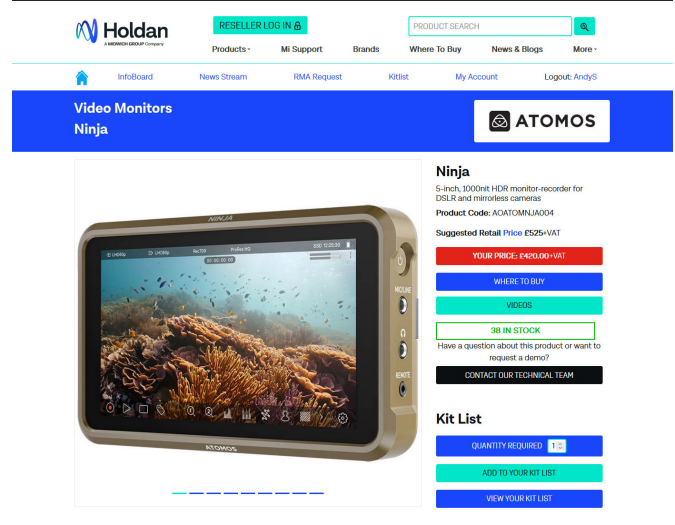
Holdan
A MIDWICH GROUP Company

RESELLER LOG IN

PRODUCT SEARCH

Products
Mi Support
Brands
Where To Buy
News & Blogs
More

InfoBoard
News Stream
RMA Request
Kitlist
My Account
Logout: AndyS

Video Monitors
Ninja

ATOMOS

NINJA

ATOMOS

MIC/LINE

REMOTE

00:00:00:00

Ninja

5-inch, 1000nit HDR monitor-recorder for DSLR and mirrorless cameras

Product Code: AOATOMNJA004

Suggested Retail Price £525+VAT

YOUR PRICE: £420.00+VAT

WHERE TO BUY

VIDEOS

38 IN STOCK

Have a question about this product or want to request a demo?

CONTACT OUR TECHNICAL TEAM

Kit List

QUANTITY REQUIRED 1

ADD TO YOUR KIT LIST

VIEW YOUR KIT LIST